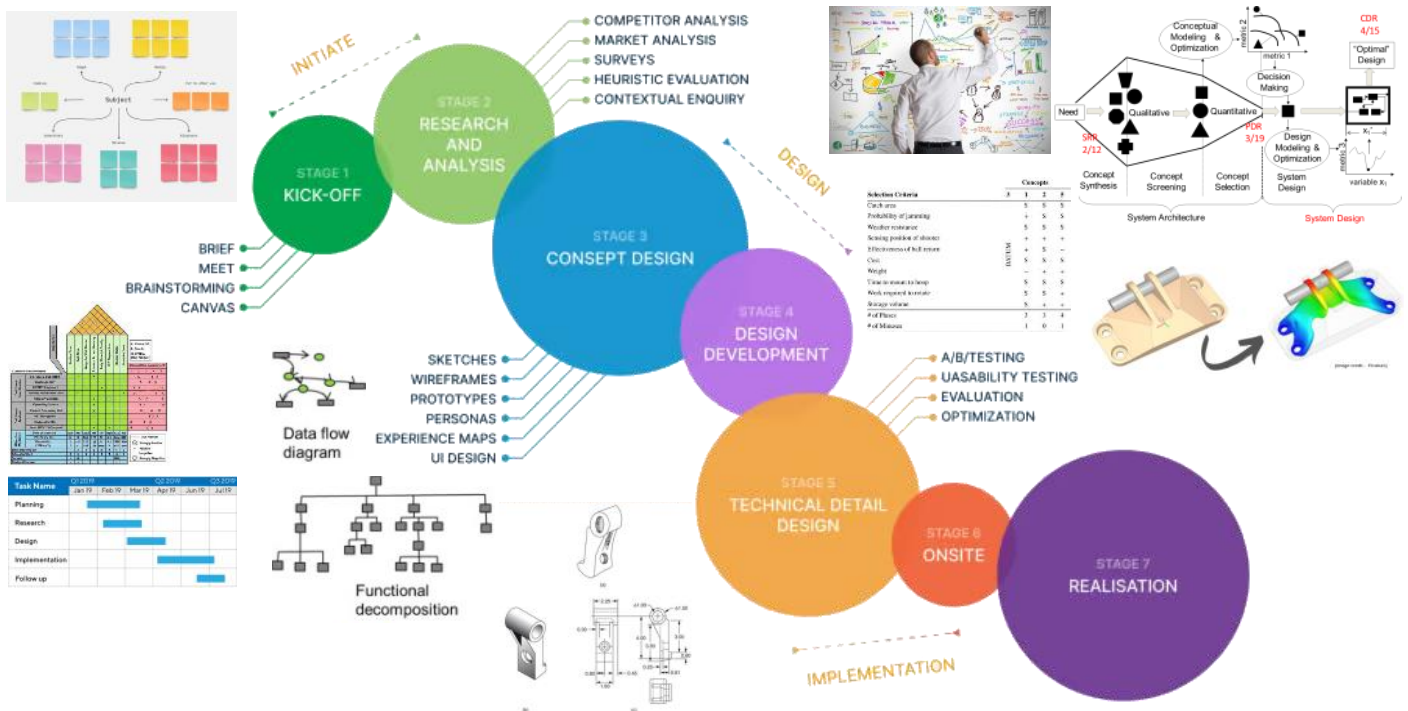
INITIATE

STAGE 1
KICK-OFF

BRIEF
MEET
BRAINSTORMING
CANVAS

STAGE 2
RESEARCH AND ANALYSIS

COMPETITOR ANALYSIS
MARKET ANALYSIS
SURVEYS
HEURISTIC EVALUATION
CONTEXTUAL ENQUIRY

DESIGN

STAGE 3
CONSEPT DESIGN

SKETCHES
WIREFRAMES
PROTOTYPES
PERSONAS
EXPERIENCE MAPS
UI DESIGN

STAGE 4
DESIGN DEVELOPMENT

A/B/TESTING
UASABILITY TESTING
EVALUATION
OPTIMIZATION

STAGE 5
TECHNICAL DETAIL DESIGN

STAGE 6
ONSITE

STAGE 7
REALISATION

IMPLEMENTATION

Data flow diagram

Functional decomposition

Subject

| Task Name | Q1 2019 Jan 19 | Feb 19 | Mar 19 | Q2 2019 Apr 19 | Jun 19 | Q3 2019 Jul 19 |
|---|---|---|---|---|---|---|
| Planning | | | | | | |
| Research | | | | | | |
| Design | | | | | | |
| Implementation | | | | | | |
| Follow up | | | | | | |

Need
SRR 2/12
Qualitative
Quantitative
PDR 3/19
Conceptual Modeling & Optimization
Decision Making
Design Modeling & Optimization
CDR 4/15
"Optimal" Design
metric 1
metric 2
variable $x_1$
Concept Synthesis
Concept Screening
Concept Selection
System Design
System Architecture
System Design

Selection Criteria
Concepts
Catch area
Probability of jamming
Weather resistance
Sensing position of shooter
Effectiveness of ball return
Cost
Weight
Time to mount to hoop
Work required to rotate
Storage volume
DATUM
# of Pluses
# of Minuses